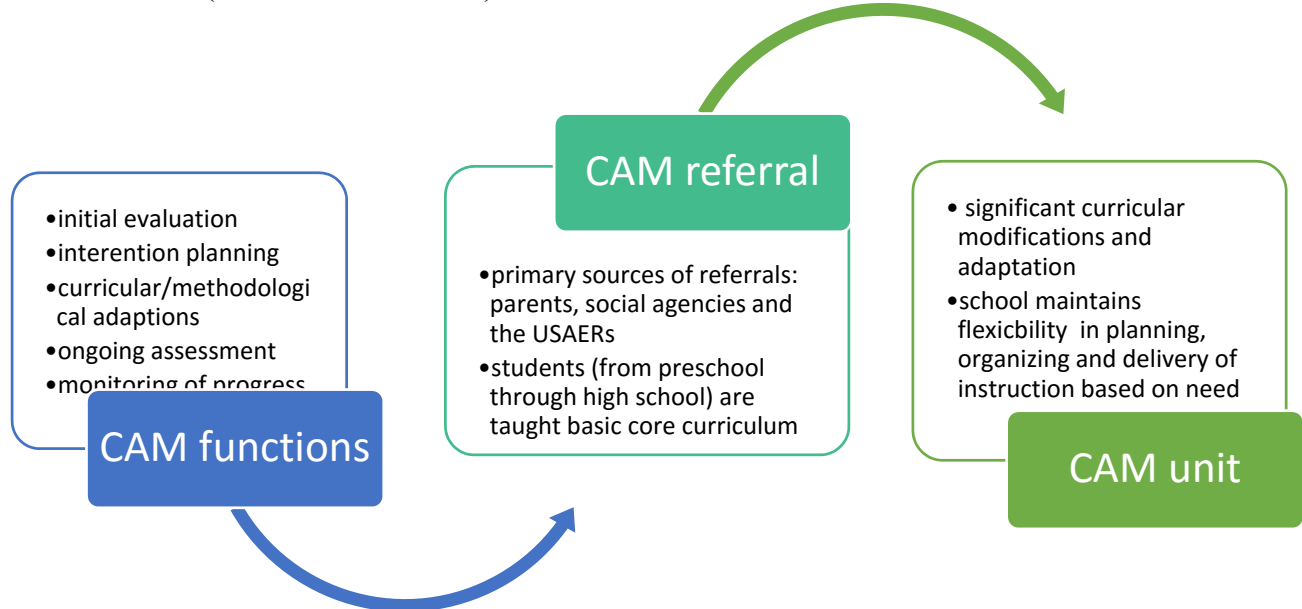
•initial evaluation
•interention planning
•curricular/methodological adaptions
•ongoing assessment
•monitoring of progress

CAM functions

CAM referral

•primary sources of referrals: parents, social agencies and the USAERs
•students (from preschool through high school) are taught basic core curriculum

• significant curricular modifications and adaptation
•school maintains flexicbility in planning, organizing and delivery of instruction based on need

CAM unit